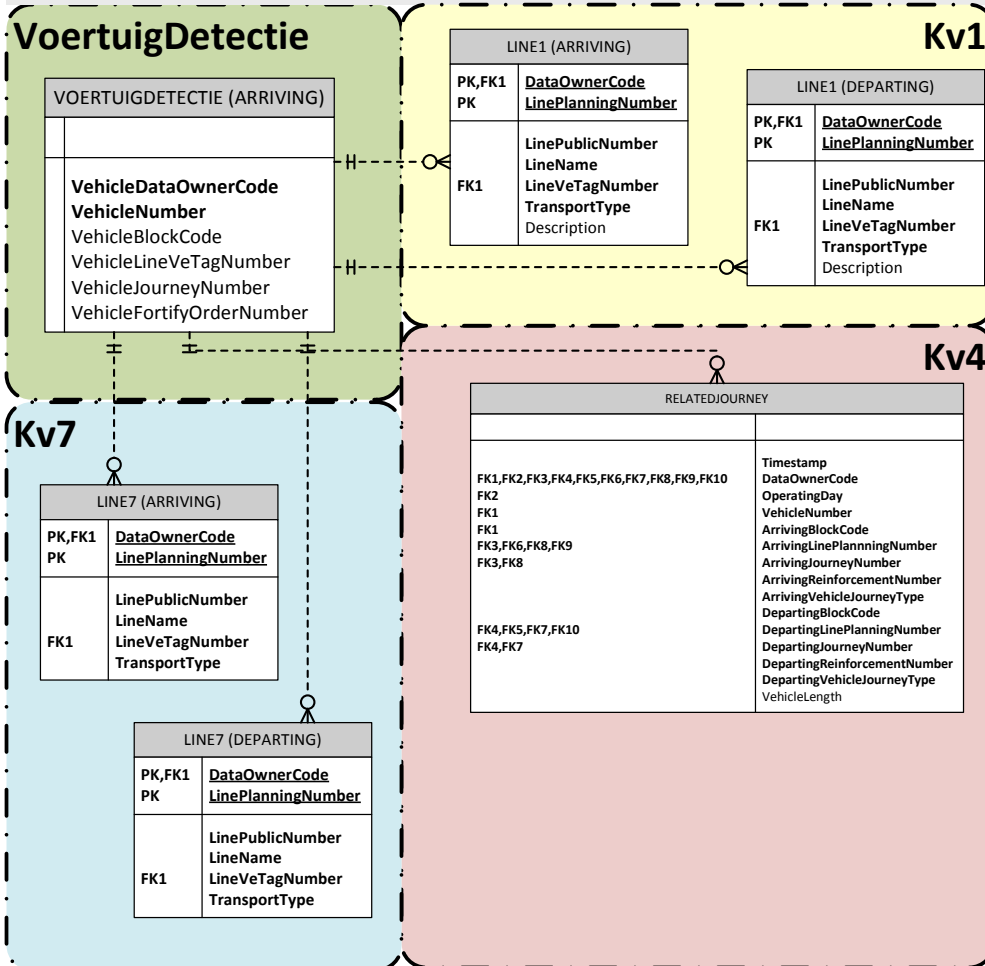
VoertuigDetectie

VOERTUIGDETECTIE (ARRIVING)

VehicleDataOwnerCode
VehicleNumber
VehicleBlockCode
VehicleLineVeTagNumber
VehicleJourneyNumber
VehicleFortifyOrderNumber

Kv1

LINE1 (ARRIVING)

| | |
|---|---|
| PK,FK1<br>PK | DataOwnerCode<br>LinePlanningNumber |
| FK1 | LinePublicNumber<br>LineName<br>LineVeTagNumber<br>TransportType<br>Description |

LINE1 (DEPARTING)

| | |
|---|---|
| PK,FK1<br>PK | DataOwnerCode<br>LinePlanningNumber |
| FK1 | LinePublicNumber<br>LineName<br>LineVeTagNumber<br>TransportType<br>Description |

Kv4

RELATEDJOURNEY

| | |
|---|---|
| FK1,FK2,FK3,FK4,FK5,FK6,FK7,FK8,FK9,FK10<br>FK2<br>FK1<br>FK1<br>FK3,FK6,FK8,FK9<br>FK3,FK8<br><br><br><br>FK4,FK5,FK7,FK10<br>FK4,FK7 | Timestamp<br>DataOwnerCode<br>OperatingDay<br>VehicleNumber<br>ArrivingBlockCode<br>ArrivingLinePlannningNumber<br>ArrivingJourneyNumber<br>ArrivingReinforcementNumber<br>ArrivingVehicleJourneyType<br>DepartingBlockCode<br>DepartingLinePlanningNumber<br>DepartingJourneyNumber<br>DepartingReinforcementNumber<br>DepartingVehicleJourneyType<br>VehicleLength |

Kv7

LINE7 (ARRIVING)

| | |
|---|---|
| PK,FK1<br>PK | DataOwnerCode<br>LinePlanningNumber |
| FK1 | LinePublicNumber<br>LineName<br>LineVeTagNumber<br>TransportType |

LINE7 (DEPARTING)

| | |
|---|---|
| PK,FK1<br>PK | DataOwnerCode<br>LinePlanningNumber |
| FK1 | LinePublicNumber<br>LineName<br>LineVeTagNumber<br>TransportType |